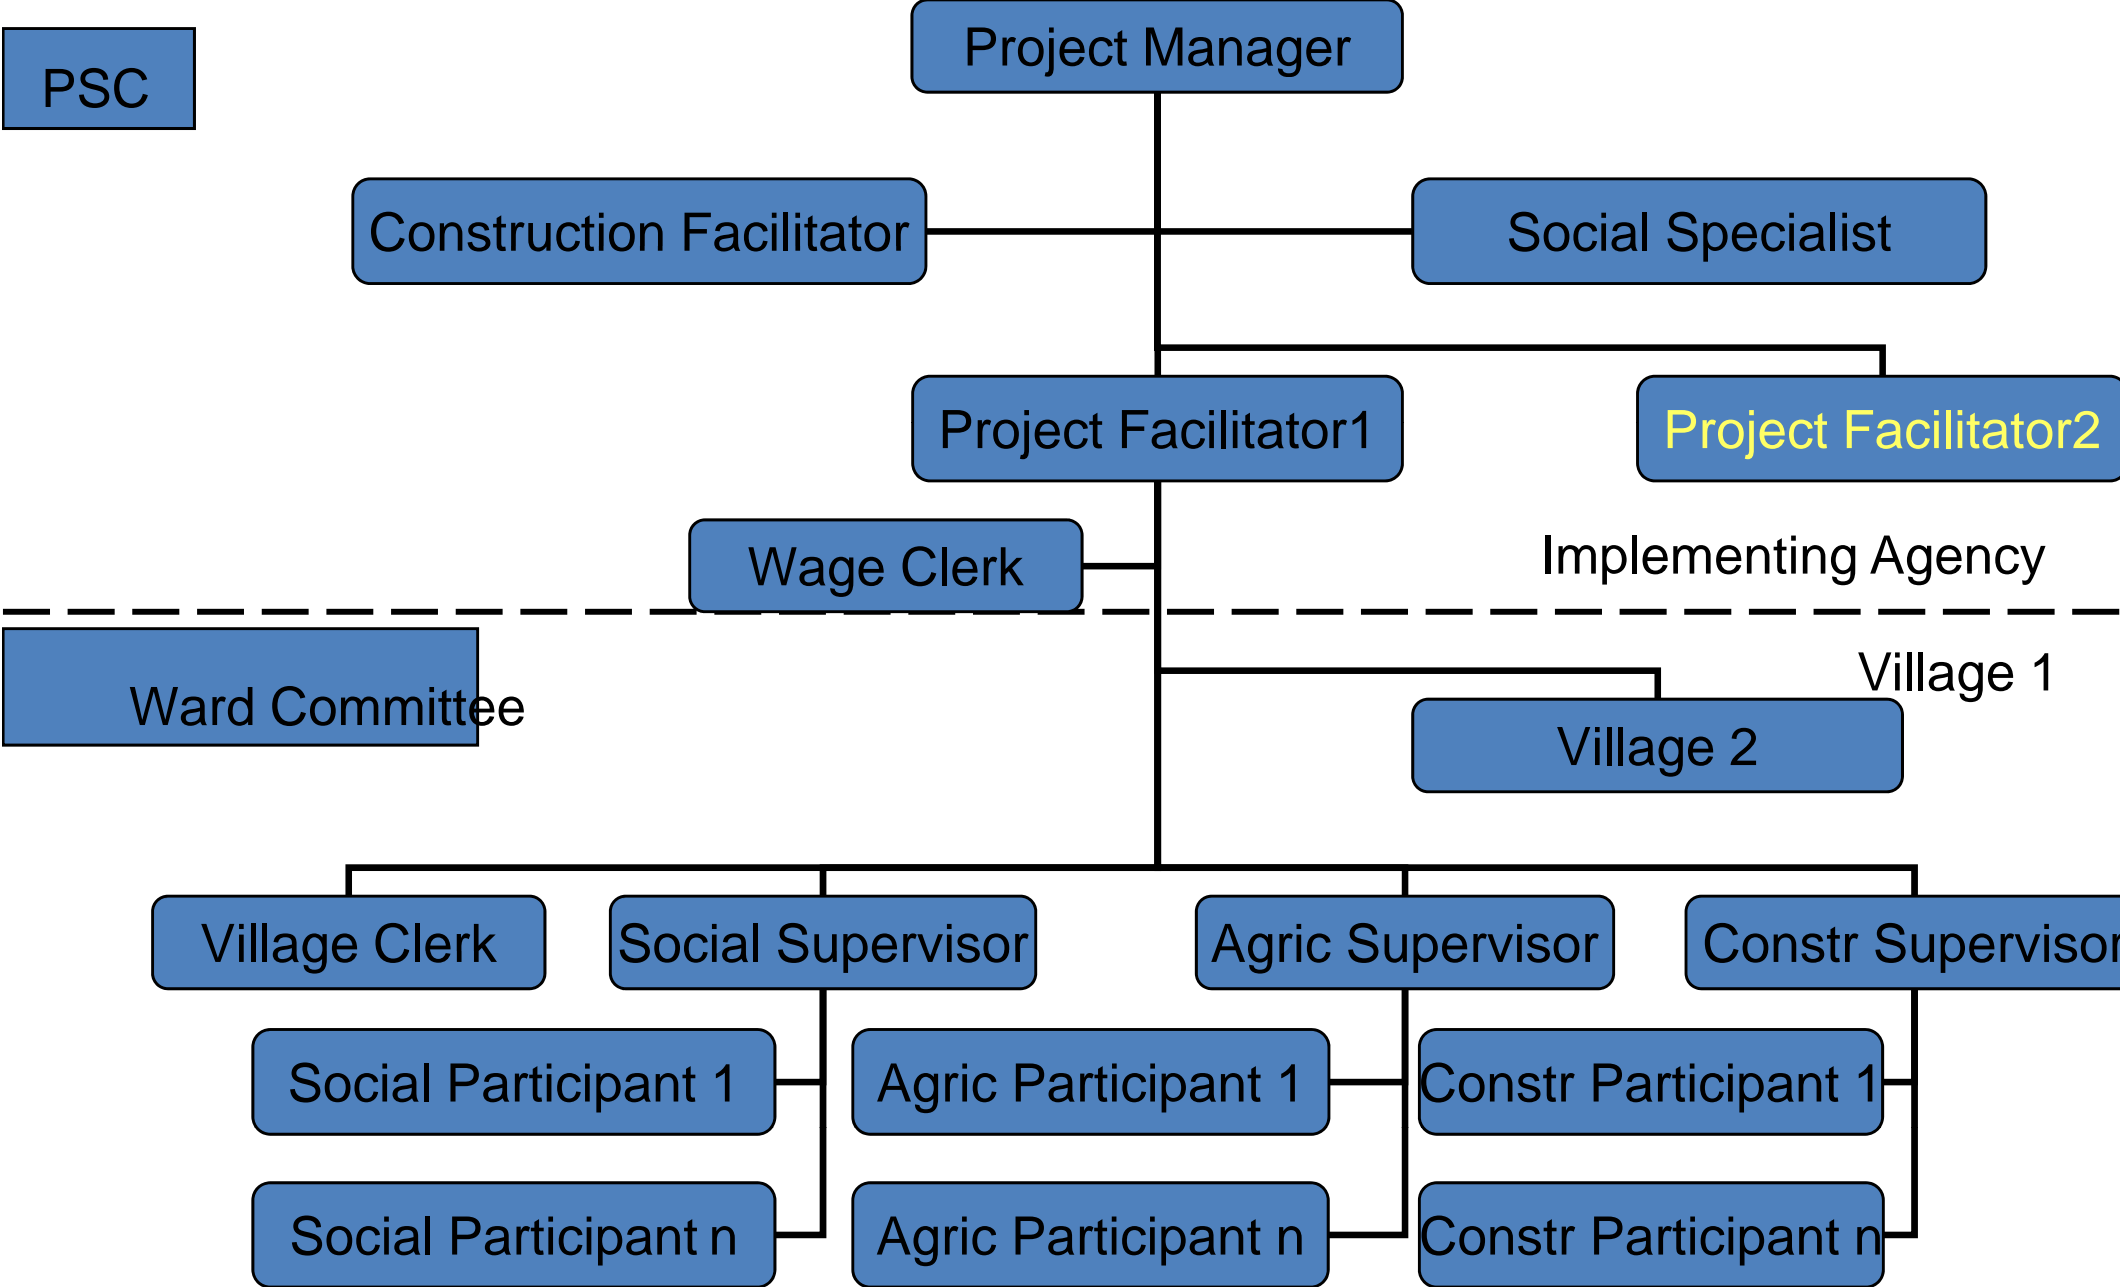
PSC

Project Manager

Construction Facilitator

Social Specialist

Project Facilitator1

Project Facilitator2

Wage Clerk

Implementing Agency

Ward Committee

Village 1

Village 2

Village Clerk

Social Supervisor

Agric Supervisor

Constr Supervisor

Social Participant 1

Agric Participant 1

Constr Participant 1

Social Participant n

Agric Participant n

Constr Participant n